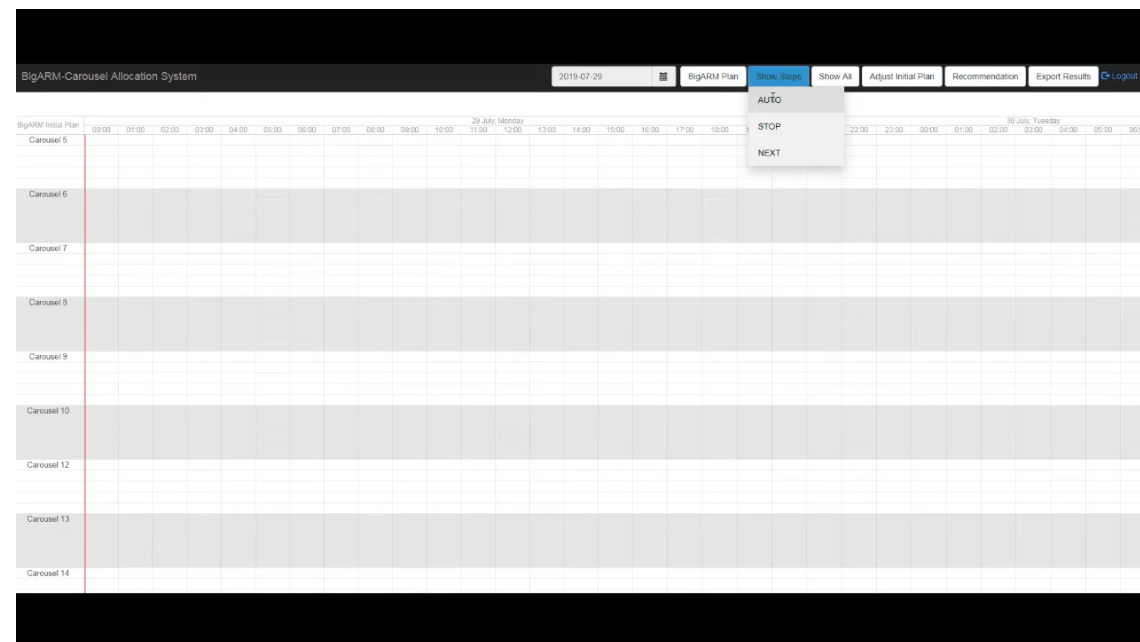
BigARM-Carousel Allocation System

2019-07-29

BigARM Plan

Show Steps

Show All

Adjust Initial Plan

Recommendation

Export Results

Logout

AUTO

STOP

NEXT

BigARM Initial Plan

29 July, Monday

00:00 01:00 02:00 03:00 04:00 05:00 06:00 07:00 08:00 09:00 10:00 11:00 12:00 13:00 14:00 15:00 16:00 17:00 18:00 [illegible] 22:00 23:00 00:00 01:00 02:00 03:00 04:00 05:00 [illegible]

30 July, Tuesday

Carousel 5

Carousel 6

Carousel 7

Carousel 8

Carousel 9

Carousel 10

Carousel 12

Carousel 13

Carousel 14